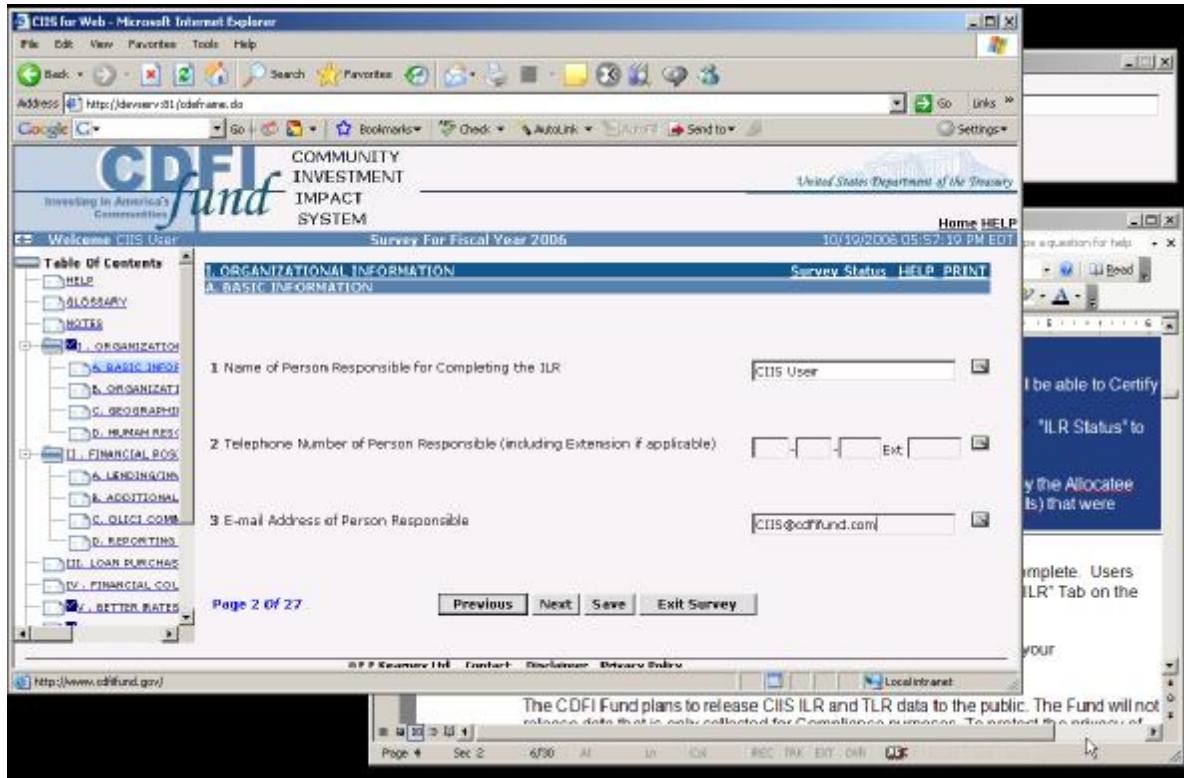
CIIS for Web - Microsoft Internet Explorer

File Edit View Favorites Tools Help

Back Search Favorites

Address http://devserv:81/cdefrane.do Go Links

Google G- Go Bookmarks Check AutoLink Send to Settings

CDFI Fund
Investing in America's Communities
COMMUNITY INVESTMENT IMPACT SYSTEM
United States Department of the Treasury
Home HELP

Welcome CIIS User Survey For Fiscal Year 2006 10/19/2006 05:57:19 PM EDT

Table Of Contents
HELP
GLOSSARY
NOTES
I. ORGANIZATION
A. BASIC INFOR
B. ORGANIZATI
C. GEOGRAPHI
D. HUMAN RESO
II. FINANCIAL POSI
A. LENDING/INV
B. ADDITIONAL
C. QLICI COMM
D. REPORTING
III. LOAN PURCHAS
IV. FINANCIAL COL
V. BETTER RATES

I. ORGANIZATIONAL INFORMATION Survey Status HELP PRINT
A. BASIC INFORMATION

1 Name of Person Responsible for Completing the ILR CIIS User

2 Telephone Number of Person Responsible (including Extension if applicable) Ext

3 E-mail Address of Person Responsible CIIS@cdfifund.com

Page 2 Of 27 Previous Next Save Exit Survey

© E.F. Kearney Ltd Contact Disclaimer Privacy Policy

http://www.cdfifund.gov/ Local intranet

a question for help
Read
ll be able to Certify
"ILR Status" to
y the Allocatee
ls) that were
mplete. Users
ILR" Tab on the
your

The CDFI Fund plans to release CIIS ILR and TLR data to the public. The Fund will not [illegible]

Page 4 Sec 2 6/30 At Ln Col REC TRK EXT OVR